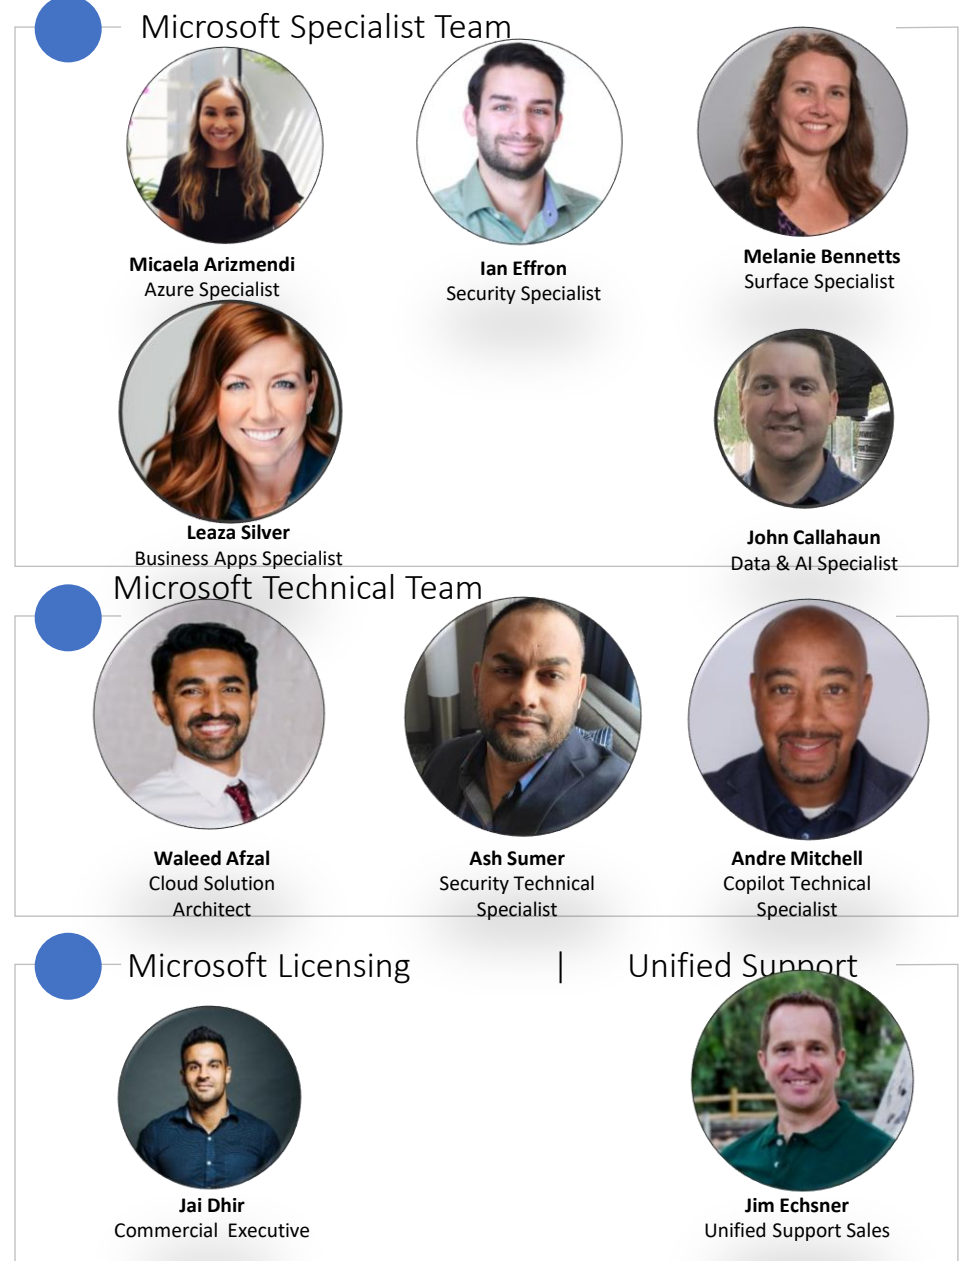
Microsoft Specialist Team

**Micaela Arizmendi**
Azure Specialist

**Ian Effron**
Security Specialist

**Melanie Bennetts**
Surface Specialist

**Leaza Silver**
Business Apps Specialist

**John Callahaun**
Data & AI Specialist

Microsoft Technical Team

**Waleed Afzal**
Cloud Solution Architect

**Ash Sumer**
Security Technical Specialist

**Andre Mitchell**
Copilot Technical Specialist

Microsoft Licensing | Unified Support

**Jai Dhir**
Commercial Executive

**Jim Echsner**
Unified Support Sales